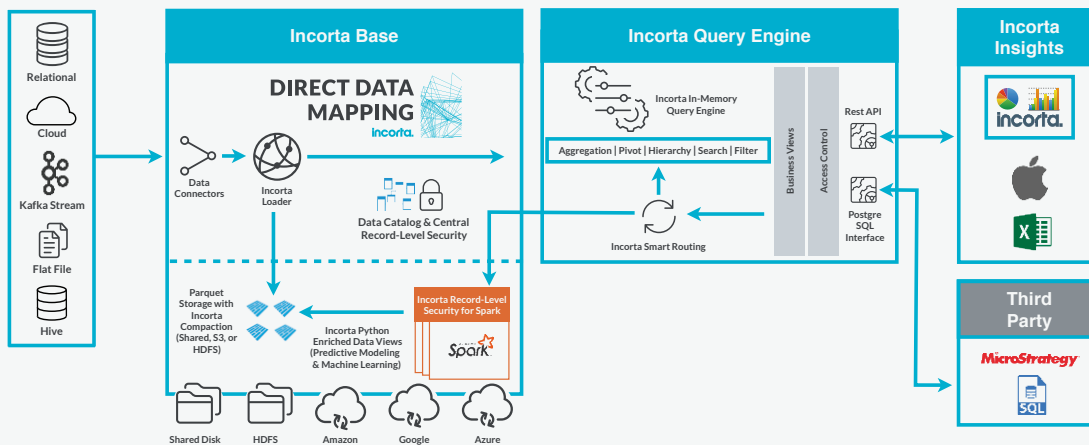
Relational

Cloud

Kafka Stream

Flat File

Hive

Incorta Base

DIRECT DATA MAPPING

incorta

Data Connectors

Incorta Loader

Data Catalog & Central Record-Level Security

Parquet Storage with Incorta Compaction (Shared, S3, or HDFS)

Incorta Python Enriched Data Views (Predictive Modeling & Machine Learning)

Incorta Record-Level Security for Spark

Spark

Shared Disk

HDFS

Amazon

Google

Azure

Incorta Query Engine

Incorta In-Memory Query Engine

Aggregation | Pivot | Hierarchy | Search | Filter

Incorta Smart Routing

Business Views

Access Control

Rest API

Postgre SQL Interface

Incorta Insights

incorta

X

Third Party

MicroStrategy

SQL